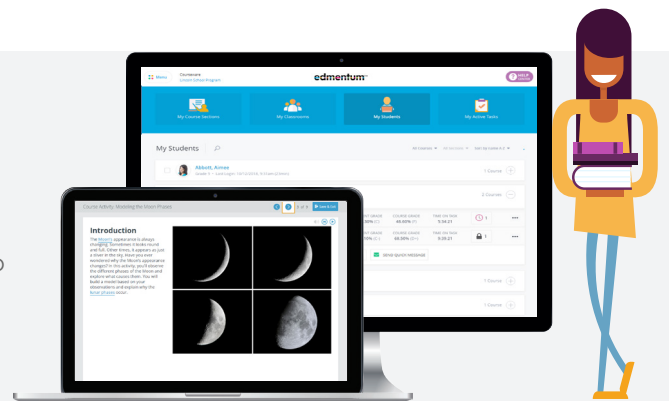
Menu
Courseware
Lincoln School Program

edmentum

HELP

My Course Sections
My Classrooms
My Students
My Active Tasks

My Students

Abbott, Aimee
Grade 7

1 Course

2 Courses

COURSE GRADE
TIME ON TASK
5:34:21
5:34:21

Send Quick Message

1 Course
1 Course

Course Activity: Modeling the Moon Phases

Introduction
The Moon's appearance is always changing. Sometimes it looks round and full. Other times, it appears as just a sliver in the sky. Have you ever wondered why the Moon's appearance changes? In this activity, you'll observe the different phases of the Moon and explore what causes them. You will build a model based on your observations and explore why the lunar phases occur.